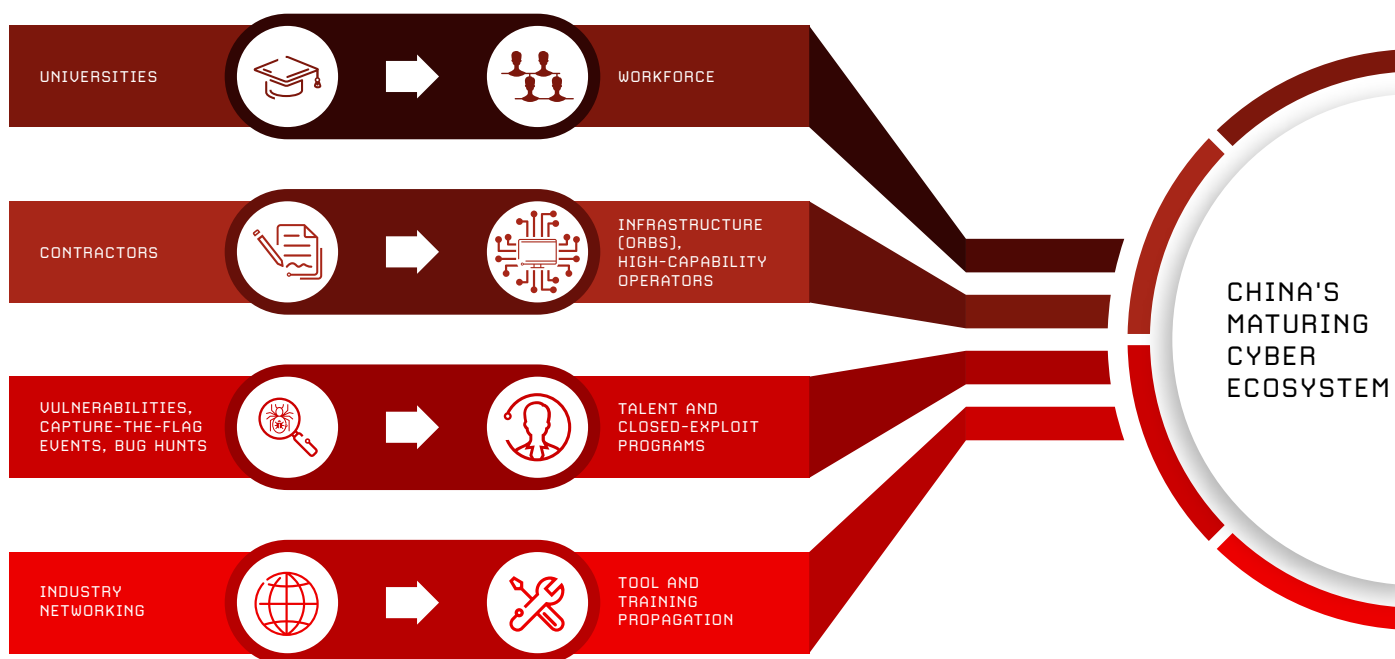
UNIVERSITIES

WORKFORCE

CONTRACTORS

INFRASTRUCTURE (ORBS), HIGH-CAPABILITY OPERATORS

VULNERABILITIES, CAPTURE-THE-FLAG EVENTS, BUG HUNTS

TALENT AND CLOSED-EXPLOIT PROGRAMS

INDUSTRY NETWORKING

TOOL AND TRAINING PROPAGATION

CHINA'S MATURING CYBER ECOSYSTEM